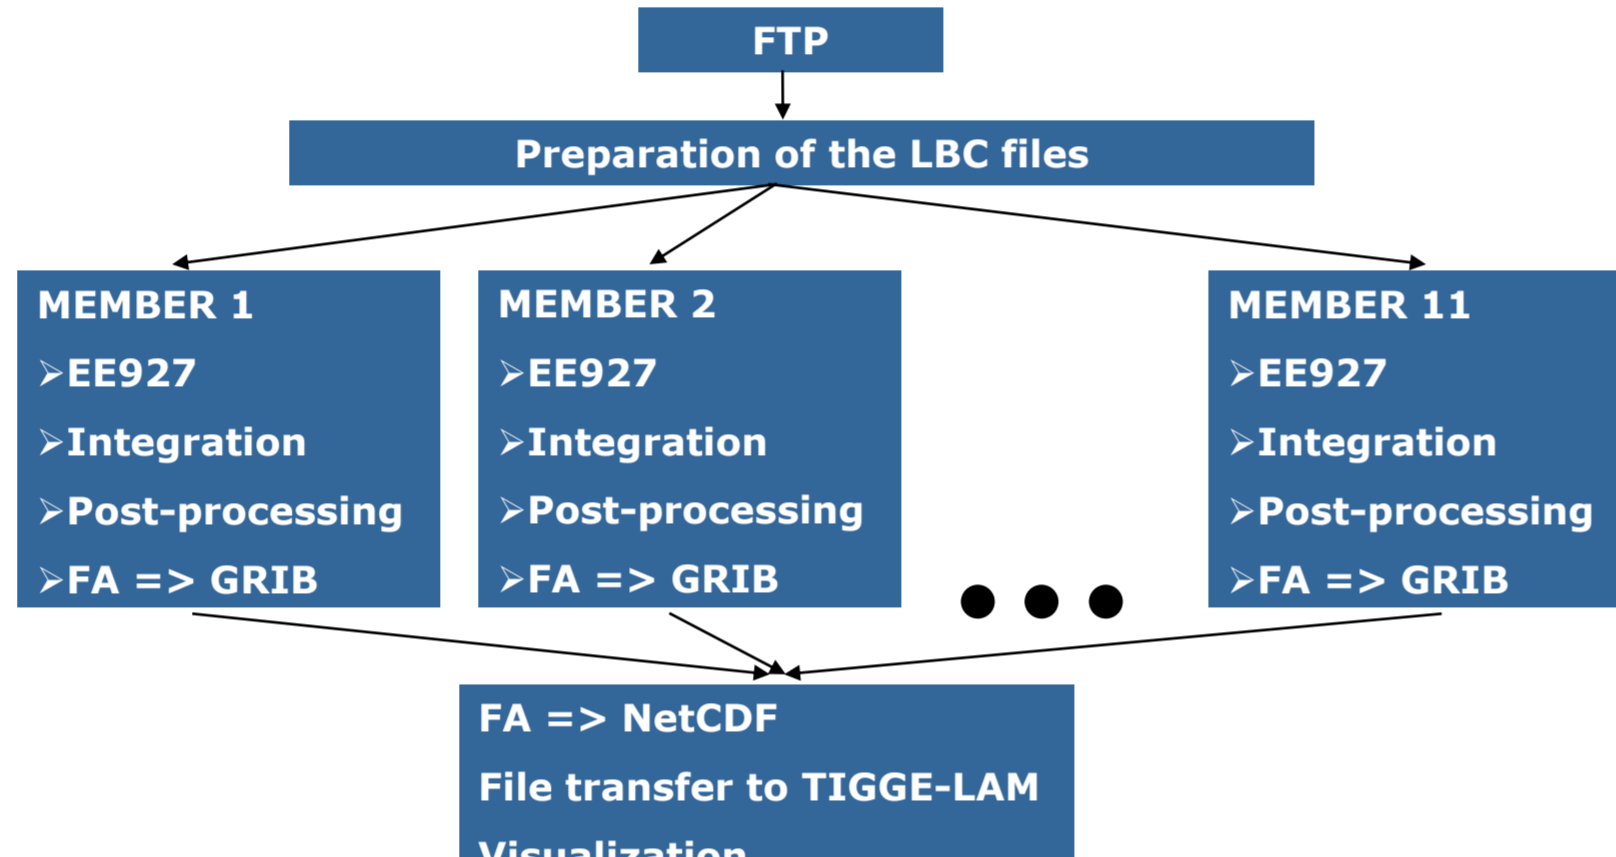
FTP

Preparation of the LBC files

MEMBER 1
➢EE927
➢Integration
➢Post-processing
➢FA => GRIB

MEMBER 2
➢EE927
➢Integration
➢Post-processing
➢FA => GRIB

MEMBER 11
➢EE927
➢Integration
➢Post-processing
➢FA => GRIB

FA => NetCDF
File transfer to TIGGE-LAM
Visualization